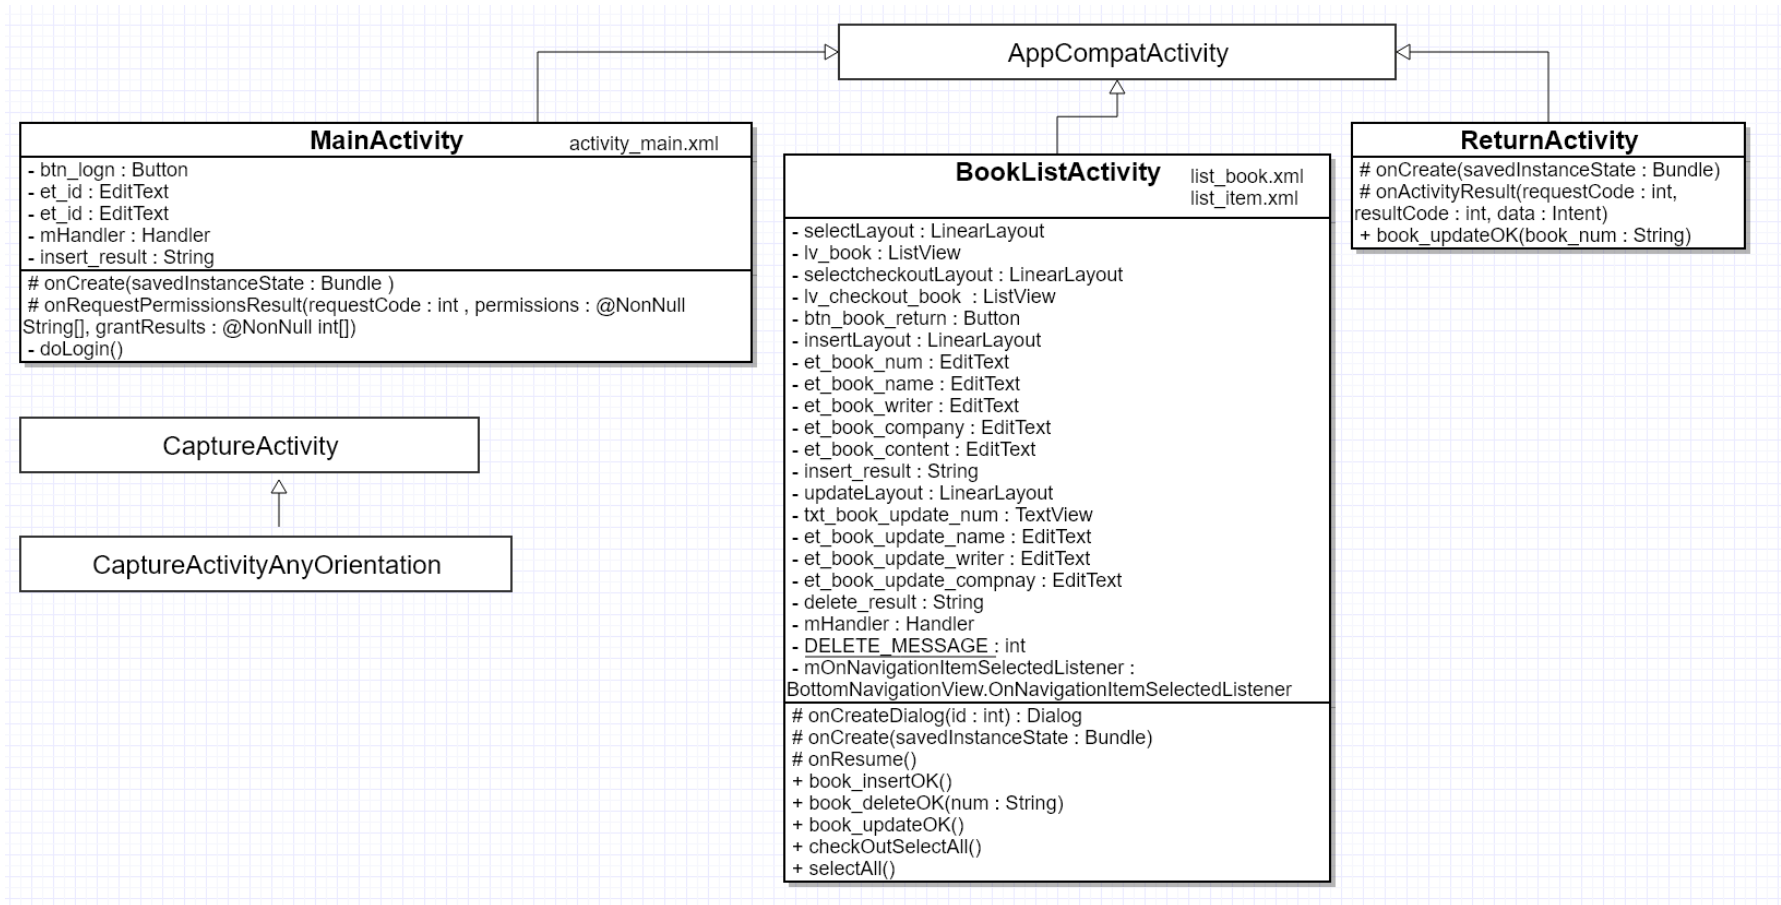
AppCompatActivity

MainActivity activity_main.xml

- btn_logn : Button
- et_id : EditText
- et_id : EditText
- mHandler : Handler
- insert_result : String

# onCreate(savedInstanceState : Bundle )
# onRequestPermissionsResult(requestCode : int , permissions : @NonNull String[], grantResults : @NonNull int[])
- doLogin()

BookListActivity list_book.xml list_item.xml

- selectLayout : LinearLayout
- lv_book : ListView
- selectcheckoutLayout : LinearLayout
- lv_checkout_book : ListView
- btn_book_return : Button
- insertLayout : LinearLayout
- et_book_num : EditText
- et_book_name : EditText
- et_book_writer : EditText
- et_book_company : EditText
- et_book_content : EditText
- insert_result : String
- updateLayout : LinearLayout
- txt_book_update_num : TextView
- et_book_update_name : EditText
- et_book_update_writer : EditText
- et_book_update_compnay : EditText
- delete_result : String
- mHandler : Handler
- DELETE_MESSAGE : int
- mOnNavigationItemSelectedListener : BottomNavigationView.OnNavigationItemSelectedListener

# onCreateDialog(id : int) : Dialog
# onCreate(savedInstanceState : Bundle)
# onResume()
+ book_insertOK()
+ book_deleteOK(num : String)
+ book_updateOK()
+ checkOutSelectAll()
+ selectAll()

ReturnActivity

# onCreate(savedInstanceState : Bundle)
# onActivityResult(requestCode : int, resultCode : int, data : Intent)
+ book_updateOK(book_num : String)

CaptureActivity

CaptureActivityAnyOrientation